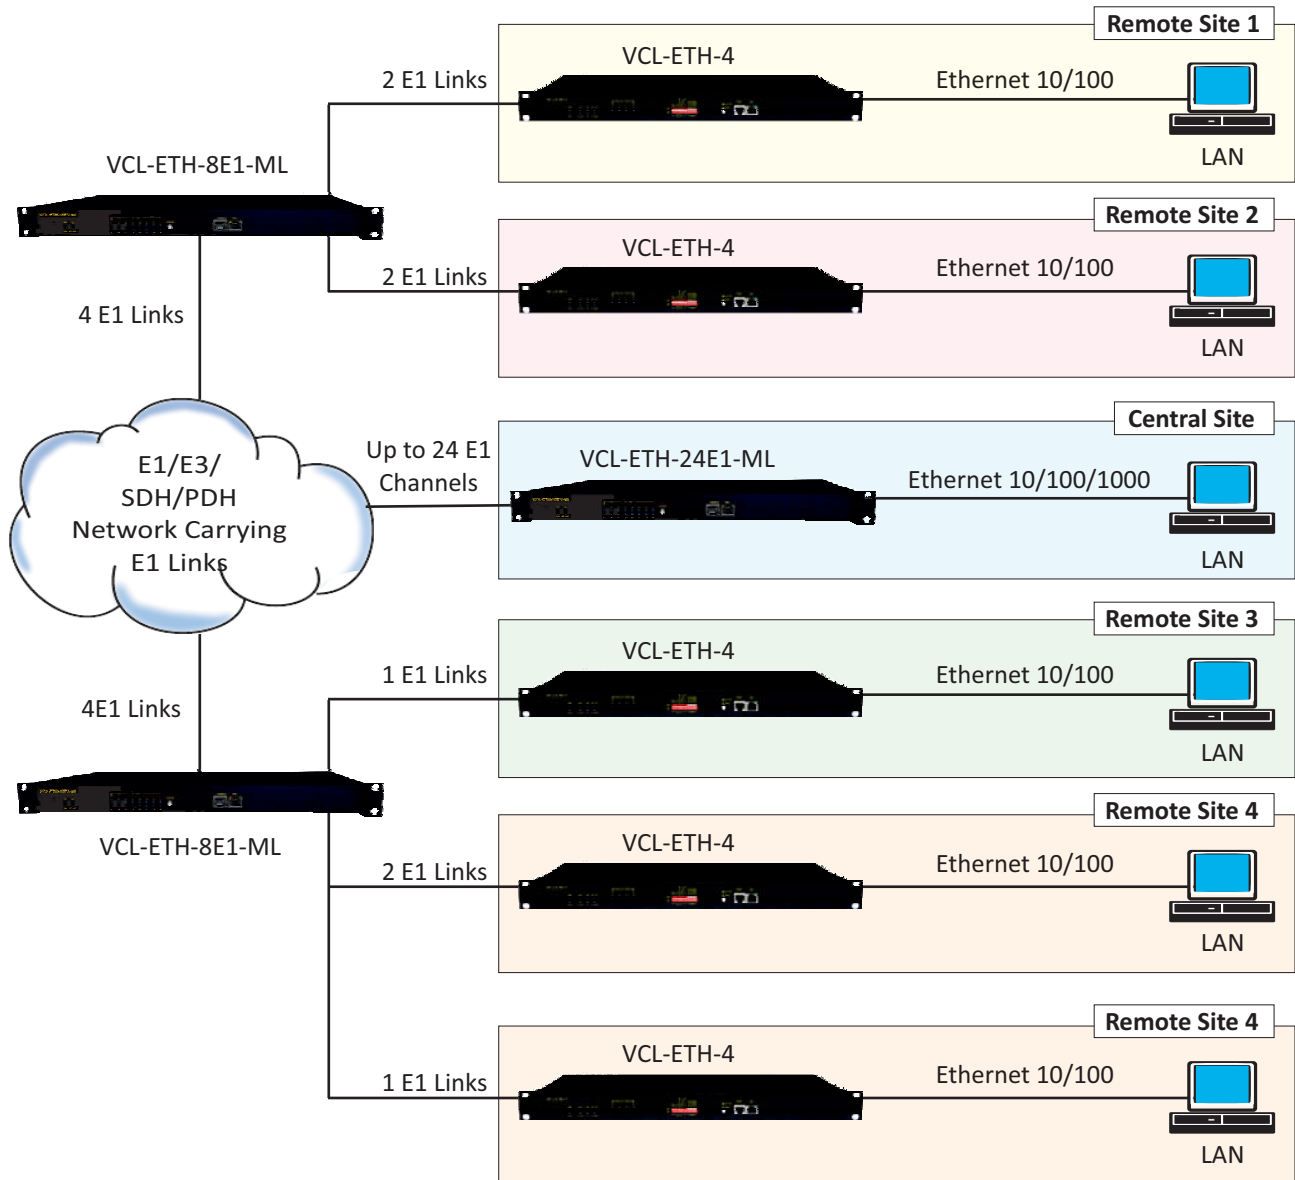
Remote Site 1
VCL-ETH-4
2 E1 Links
Ethernet 10/100
LAN
VCL-ETH-8E1-ML

Remote Site 2
VCL-ETH-4
2 E1 Links
Ethernet 10/100
LAN
4 E1 Links

Central Site
Up to 24 E1 Channels
VCL-ETH-24E1-ML
Ethernet 10/100/1000
LAN
E1/E3/ SDH/PDH Network Carrying E1 Links

Remote Site 3
VCL-ETH-4
1 E1 Links
Ethernet 10/100
LAN
4E1 Links

VCL-ETH-8E1-ML
Remote Site 4
VCL-ETH-4
2 E1 Links
Ethernet 10/100
LAN

Remote Site 4
VCL-ETH-4
1 E1 Links
Ethernet 10/100
LAN